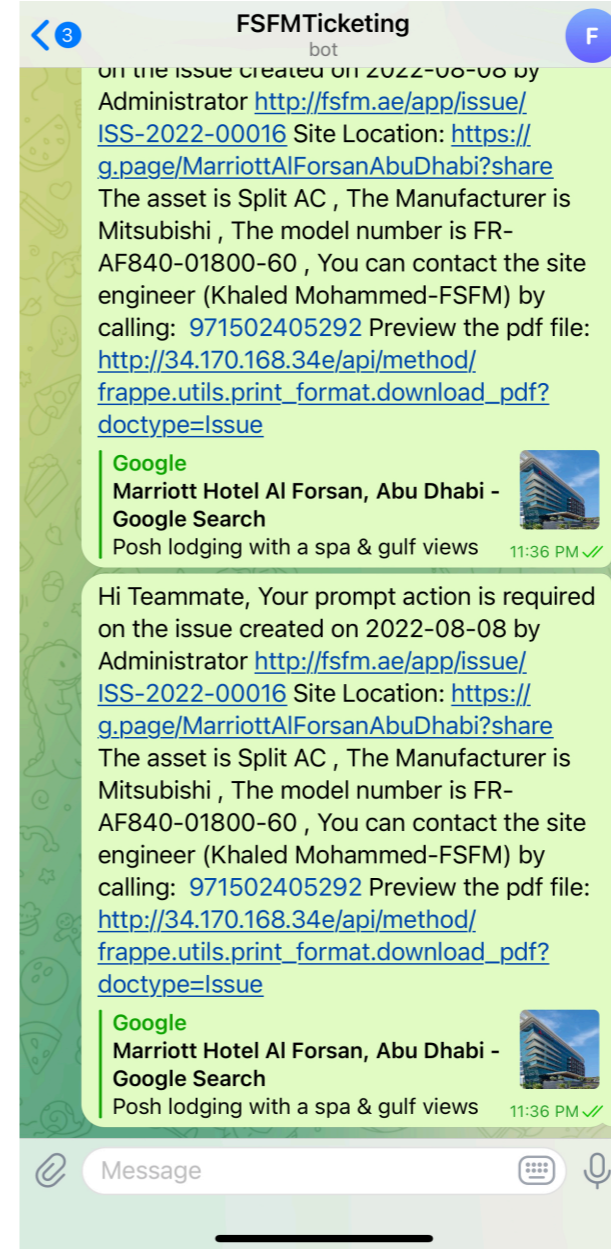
3
FSFMTicketing
bot
F

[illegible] the issue created on 2022-08-08 by Administrator http://fsfm.ae/app/issue/ISS-2022-00016 Site Location: https://g.page/MarriottAlForsanAbuDhabi?share The asset is Split AC , The Manufacturer is Mitsubishi , The model number is FR-AF840-01800-60 , You can contact the site engineer (Khaled Mohammed-FSFM) by calling: 971502405292 Preview the pdf file: http://34.170.168.34e/api/method/frappe.utils.print_format.download_pdf?doctype=Issue

Google
Marriott Hotel Al Forsan, Abu Dhabi - Google Search
Posh lodging with a spa & gulf views
11:36 PM

Hi Teammate, Your prompt action is required on the issue created on 2022-08-08 by Administrator http://fsfm.ae/app/issue/ISS-2022-00016 Site Location: https://g.page/MarriottAlForsanAbuDhabi?share The asset is Split AC , The Manufacturer is Mitsubishi , The model number is FR-AF840-01800-60 , You can contact the site engineer (Khaled Mohammed-FSFM) by calling: 971502405292 Preview the pdf file: http://34.170.168.34e/api/method/frappe.utils.print_format.download_pdf?doctype=Issue

Google
Marriott Hotel Al Forsan, Abu Dhabi - Google Search
Posh lodging with a spa & gulf views
11:36 PM

Message